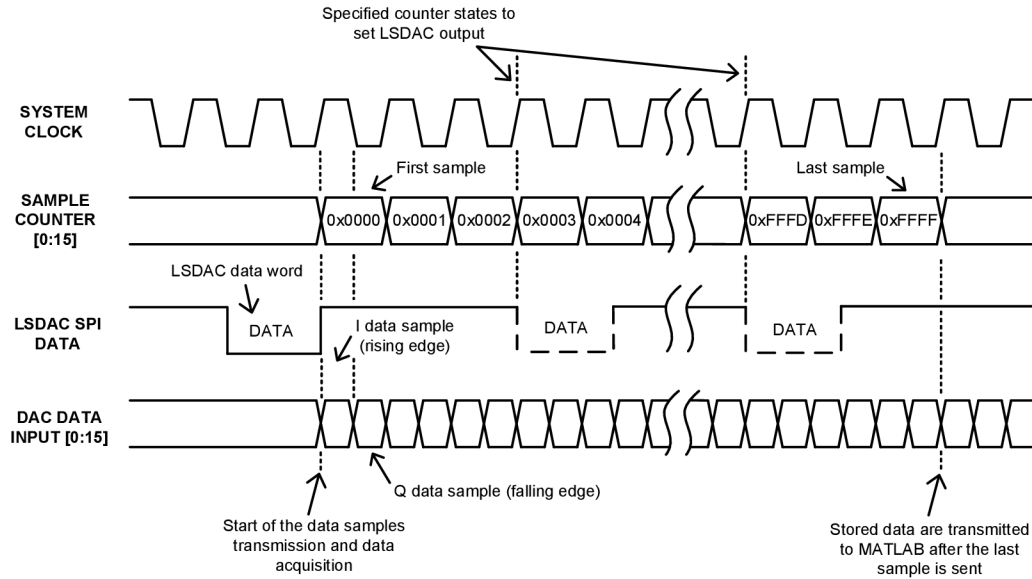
Specified counter states to set LSDAC output

SYSTEM CLOCK

First sample

Last sample

SAMPLE COUNTER [0:15]

0x0000 0x0001 0x0002 0x0003 0x0004

0xFFFD 0xFFFE 0xFFFF

LSDAC data word

DATA

LSDAC SPI DATA

I data sample (rising edge)

DATA

DATA

DAC DATA INPUT [0:15]

Q data sample (falling edge)

Start of the data samples transmission and data acquisition

Stored data are transmitted to MATLAB after the last sample is sent